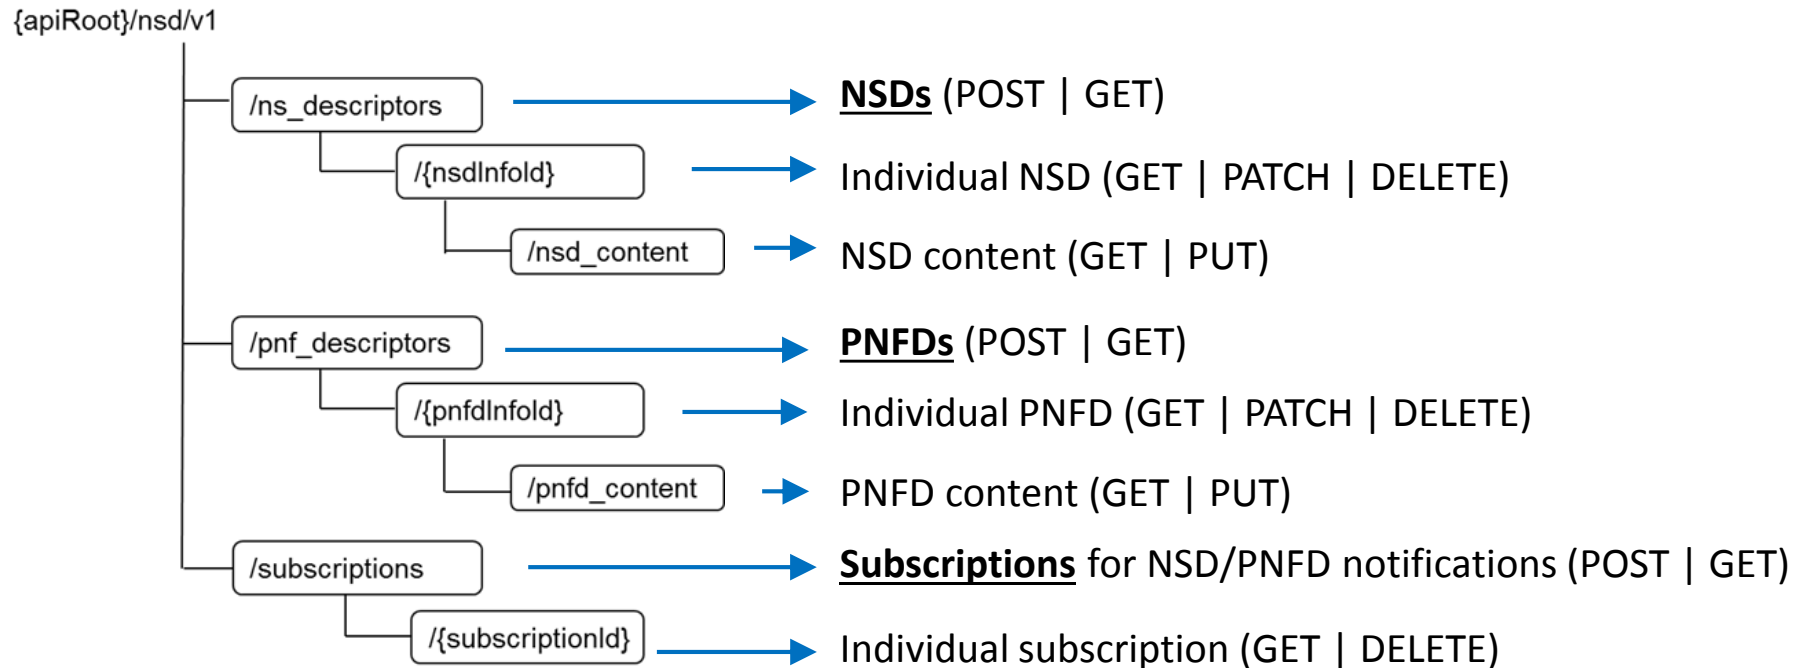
{apiRoot}/nsd/v1

/ns_descriptors

/{nsdInfoId}

/nsd_content

/pnf_descriptors

/{pnfdInfoId}

/pnfd_content

/subscriptions

/{subscriptionId}

**NSDs** (POST | GET)

Individual NSD (GET | PATCH | DELETE)

NSD content (GET | PUT)

**PNFDs** (POST | GET)

Individual PNFD (GET | PATCH | DELETE)

PNFD content (GET | PUT)

**Subscriptions** for NSD/PNFD notifications (POST | GET)

Individual subscription (GET | DELETE)